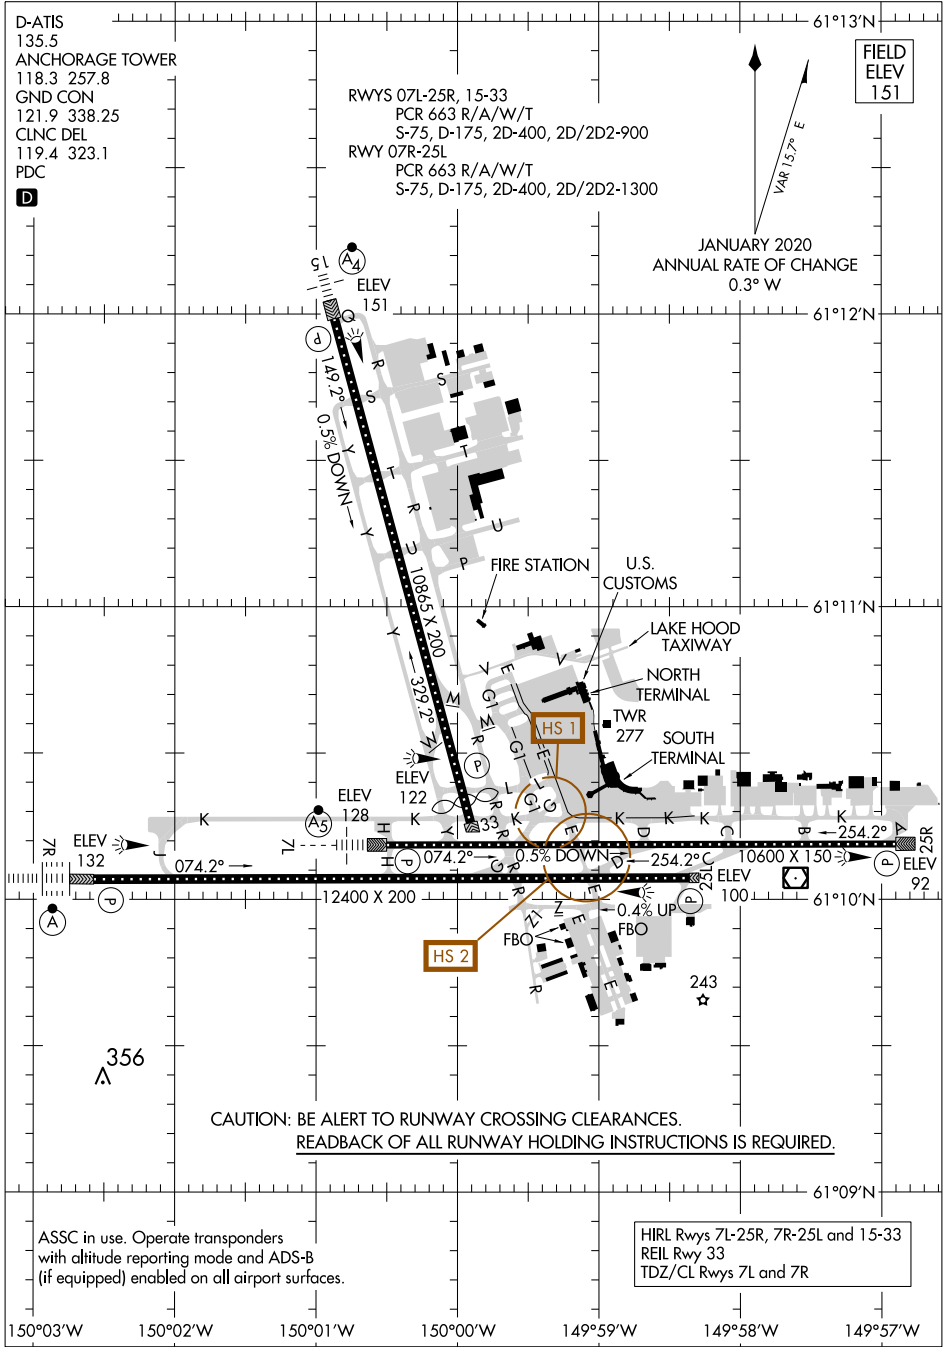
D-ATIS
135.5
ANCHORAGE TOWER
118.3 257.8
GND CON
121.9 338.25
CLNC DEL
119.4 323.1
PDC
D

61°13′N

FIELD ELEV 151

RWYS 07L-25R, 15-33
PCR 663 R/A/W/T
S-75, D-175, 2D-400, 2D/2D2-900
RWY 07R-25L
PCR 663 R/A/W/T
S-75, D-175, 2D-400, 2D/2D2-1300

VAR 15.7° E

JANUARY 2020
ANNUAL RATE OF CHANGE
0.3° W

A4
15
ELEV
151

61°12′N

Q
R
S
S
T
T
U
U
P
149.2°
0.5% DOWN
Y
Y
R
10865 X 200
Y
329.2°

FIRE STATION
U.S.
CUSTOMS

61°11′N

LAKE HOOD
TAXIWAY
V
V
E
NORTH
TERMINAL
G1
M
HS 1
TWR
277
SOUTH
TERMINAL
G
R
N
ELEV
122
L
G
G1
ELEV
128
A5
K
K
K
K
K
K
K
33
Y
H
H
E
D
C
B
254.2°
A
25R
ELEV
132
7R
7L
074.2°
074.2°
0.5% DOWN
254.2°
C
10600 X 150
ELEV
92
R
R
D
G
E
25L
ELEV
100
12400 X 200
A
P
P
P
P
P
0.4% UP
FBO
FBO
Z
Z1
E
E
HS 2
R
243

61°10′N

356

CAUTION: BE ALERT TO RUNWAY CROSSING CLEARANCES.
READBACK OF ALL RUNWAY HOLDING INSTRUCTIONS IS REQUIRED.

61°09′N

ASSC in use. Operate transponders with altitude reporting mode and ADS-B (if equipped) enabled on all airport surfaces.

HIRL Rwys 7L-25R, 7R-25L and 15-33
REIL Rwy 33
TDZ/CL Rwys 7L and 7R

150°03′W 150°02′W 150°01′W 150°00′W 149°59′W 149°58′W 149°57′W